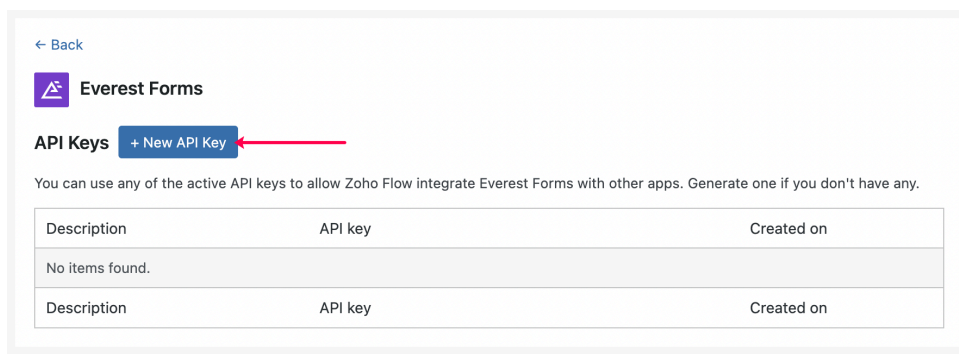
← Back

Everest Forms

API Keys + New API Key

You can use any of the active API keys to allow Zoho Flow integrate Everest Forms with other apps. Generate one if you don't have any.

| Description | API key | Created on |
|---|---|---|
| No items found. | | |
| Description | API key | Created on |